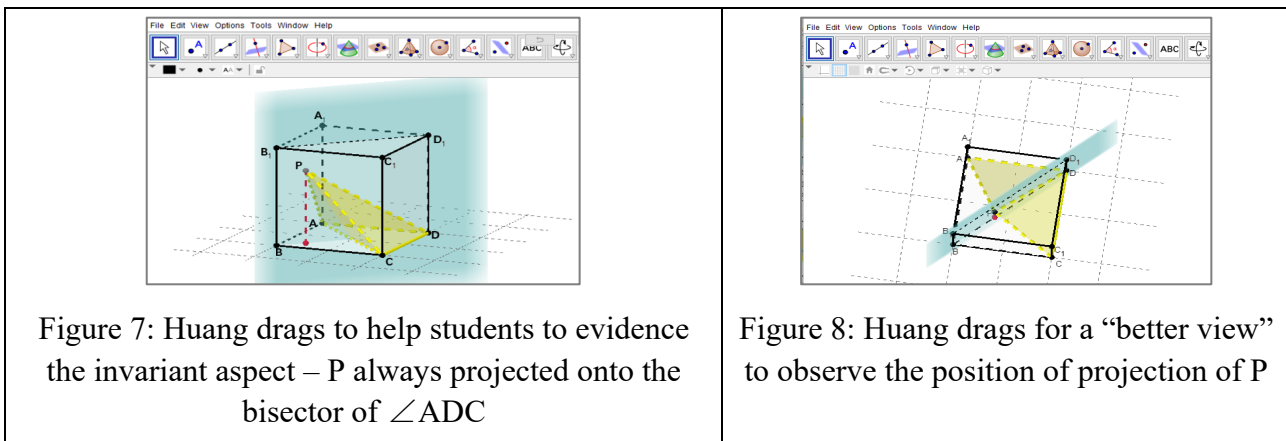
File Edit View Options Tools Window Help

ABC

$A_1$ $D_1$ $B_1$ $C_1$ P A D B C

Figure 7: Huang drags to help students to evidence the invariant aspect – P always projected onto the bisector of $\angle$ADC

File Edit View Options Tools Window Help

ABC

$A_1$ A $D_1$ D P B C $C_1$

Figure 8: Huang drags for a “better view” to observe the position of projection of P